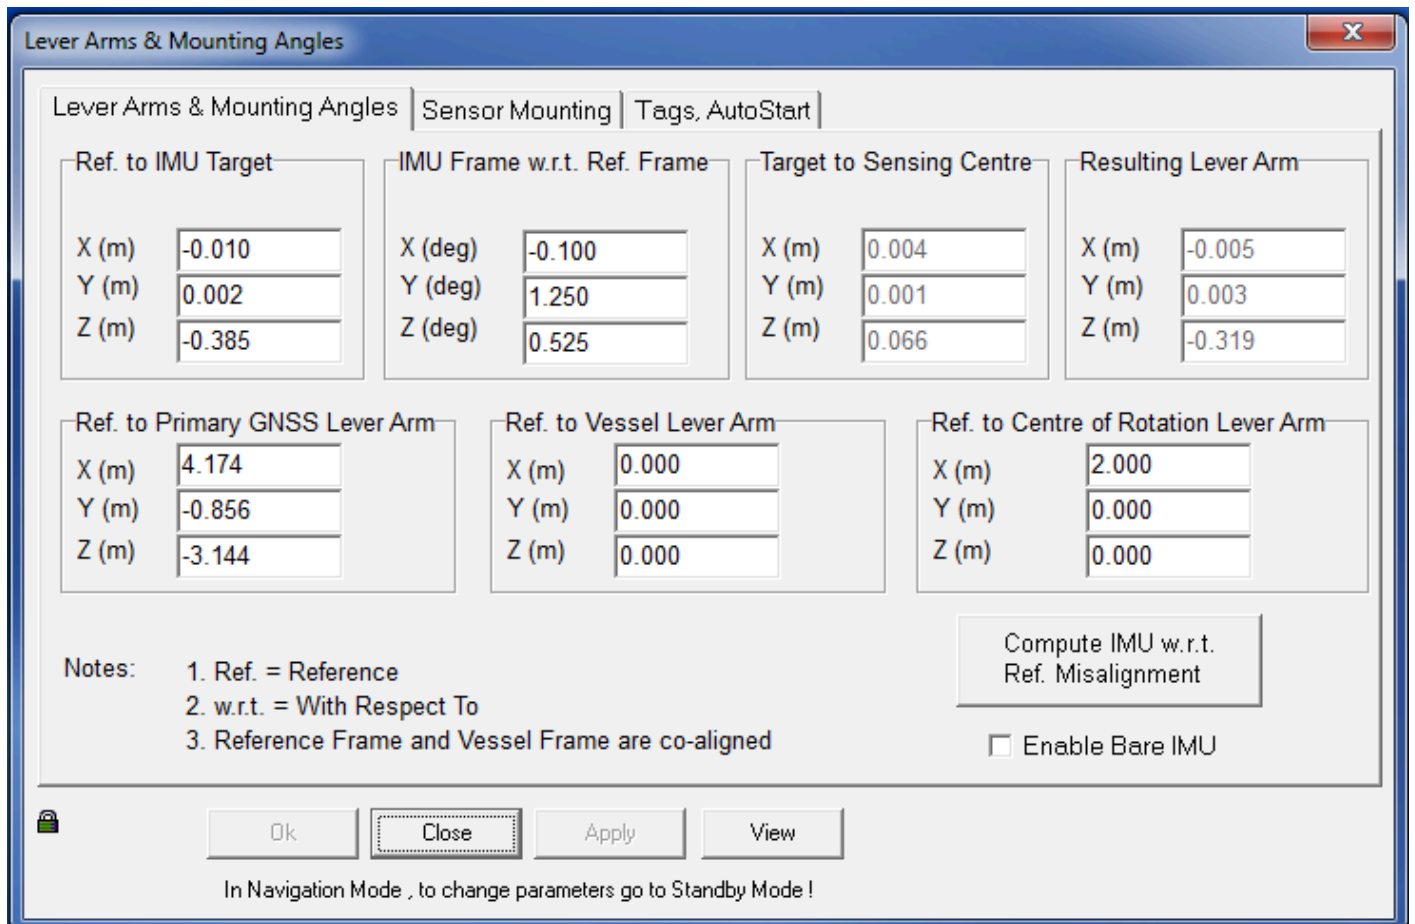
Lever Arms & Mounting Angles

Lever Arms & Mounting Angles | Sensor Mounting | Tags, AutoStart

Ref. to IMU Target
X (m) -0.010
Y (m) 0.002
Z (m) -0.385

IMU Frame w.r.t. Ref. Frame
X (deg) -0.100
Y (deg) 1.250
Z (deg) 0.525

Target to Sensing Centre
X (m) 0.004
Y (m) 0.001
Z (m) 0.066

Resulting Lever Arm
X (m) -0.005
Y (m) 0.003
Z (m) -0.319

Ref. to Primary GNSS Lever Arm
X (m) 4.174
Y (m) -0.856
Z (m) -3.144

Ref. to Vessel Lever Arm
X (m) 0.000
Y (m) 0.000
Z (m) 0.000

Ref. to Centre of Rotation Lever Arm
X (m) 2.000
Y (m) 0.000
Z (m) 0.000

Notes: 1. Ref. = Reference
2. w.r.t. = With Respect To
3. Reference Frame and Vessel Frame are co-aligned

Compute IMU w.r.t. Ref. Misalignment

Enable Bare IMU

Ok Close Apply View

In Navigation Mode , to change parameters go to Standby Mode !